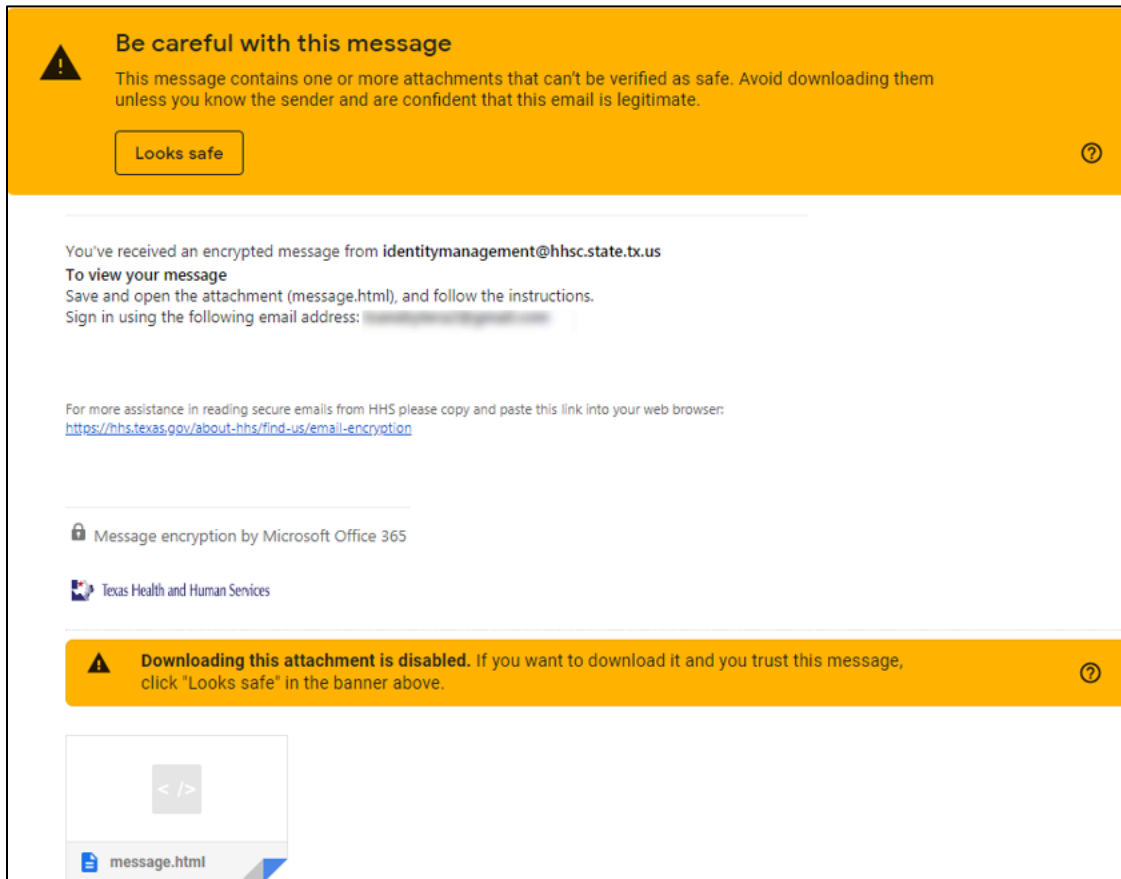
Be careful with this message

This message contains one or more attachments that can't be verified as safe. Avoid downloading them unless you know the sender and are confident that this email is legitimate.

Looks safe

You've received an encrypted message from identitymanagement@hhsc.state.tx.us
To view your message
Save and open the attachment (message.html), and follow the instructions.
Sign in using the following email address: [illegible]

For more assistance in reading secure emails from HHS please copy and paste this link into your web browser:
https://hhs.texas.gov/about-hhs/find-us/email-encryption

Message encryption by Microsoft Office 365

Texas Health and Human Services

Downloading this attachment is disabled. If you want to download it and you trust this message, click "Looks safe" in the banner above.

< />

message.html